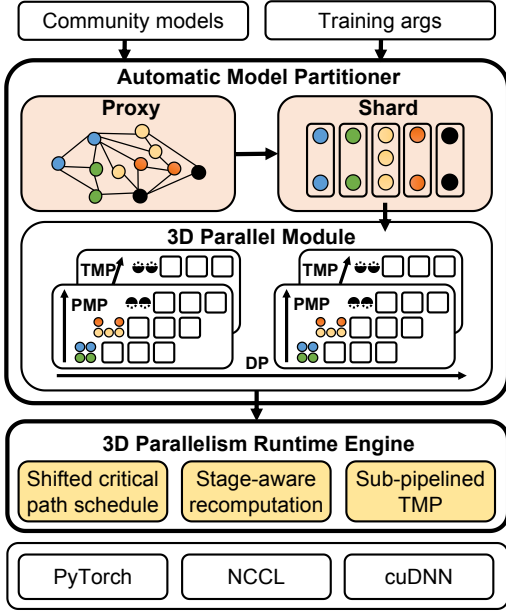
Community models

Training args

Automatic Model Partitioner

Proxy

Shard

3D Parallel Module

TMP

PMP

TMP

PMP

DP

3D Parallelism Runtime Engine

Shifted critical path schedule

Stage-aware recomputation

Sub-pipelined TMP

PyTorch

NCCL

cuDNN